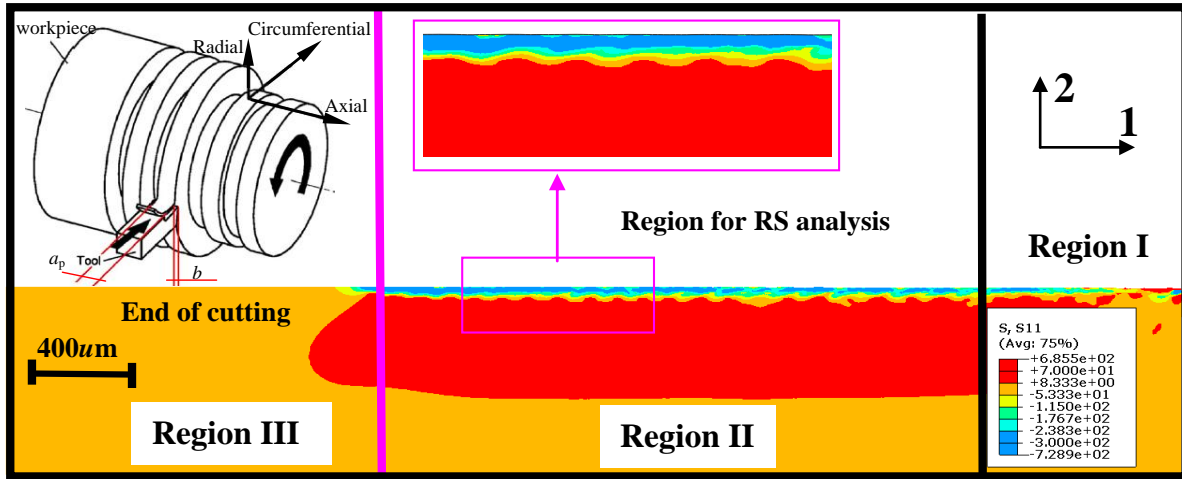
workpiece

Radial

Circumferential

Axial

$a_p$

Tool

$b$

2

1

Region for RS analysis

Region I

End of cutting

$400um$

S, S11
(Avg: 75%)
+6.855e+02
+7.000e+01
+8.333e+00
-5.333e+01
-1.150e+02
-1.767e+02
-2.383e+02
-3.000e+02
-7.289e+02

Region III

Region II